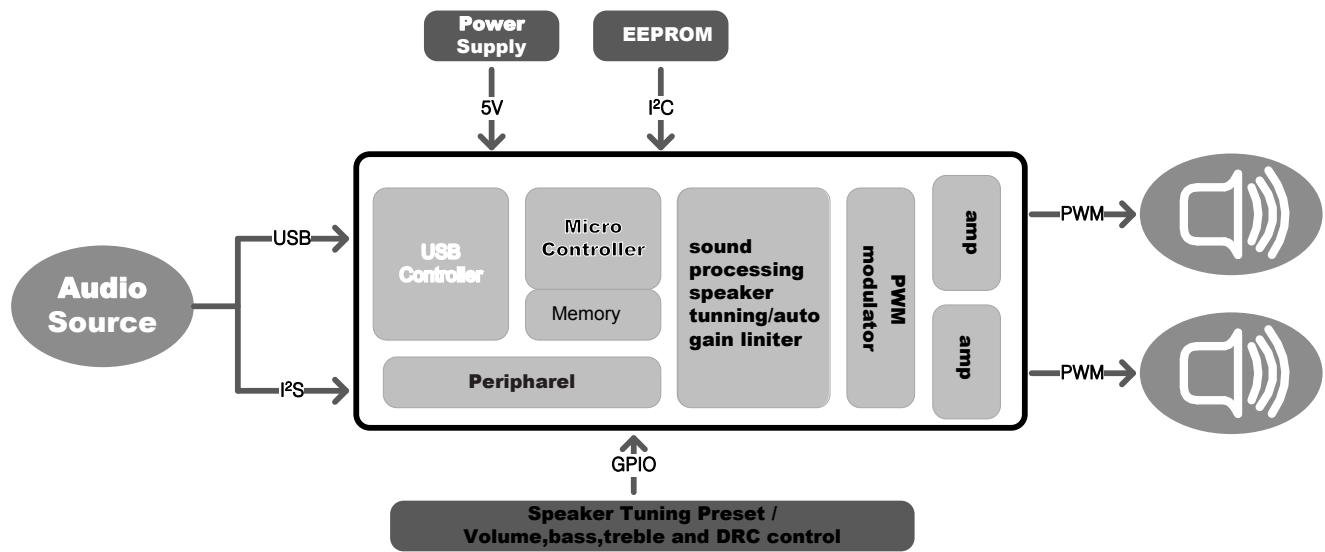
Power Supply

EEPROM

5V

I²C

Audio Source

USB

I²S

USB Controller

Micro Controller

Memory

sound processing speaker tunning/auto gain liniter

PWM modulator

amp

amp

Peripharel

PWM

PWM

GPIO

Speaker Tuning Preset / Volume,bass,treble and DRC control